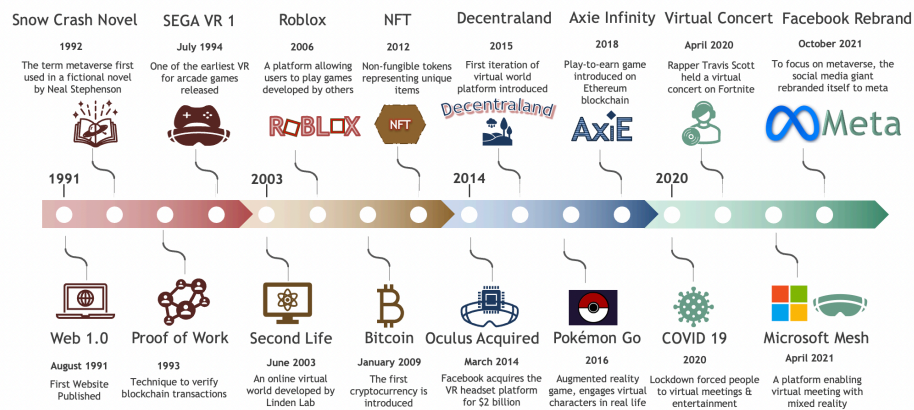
Snow Crash Novel
1992
The term metaverse first used in a fictional novel by Neal Stephenson

SEGA VR 1
July 1994
One of the earliest VR for arcade games released

Roblox
2006
A platform allowing users to play games developed by others
ROBLOX

NFT
2012
Non-fungible tokens representing unique items
NFT

Decentraland
2015
First iteration of virtual world platform introduced
Decentraland

Axie Infinity
2018
Play-to-earn game introduced on Ethereum blockchain
AXIE

Virtual Concert
April 2020
Rapper Travis Scott held a virtual concert on Fortnite

Facebook Rebrand
October 2021
To focus on metaverse, the social media giant rebranded itself to meta
Meta

1991
2003
2014
2020

Web 1.0
August 1991
First Website Published

Proof of Work
1993
Technique to verify blockchain transactions

Second Life
June 2003
An online virtual world developed by Linden Lab

Bitcoin
January 2009
The first cryptocurrency is introduced

Oculus Acquired
March 2014
Facebook acquires the VR headset platform for $2 billion

Pokémon Go
2016
Augmented reality game, engages virtual characters in real life

COVID 19
2020
Lockdown forced people to virtual meetings & entertainment

Microsoft Mesh
April 2021
A platform enabling virtual meeting with mixed reality